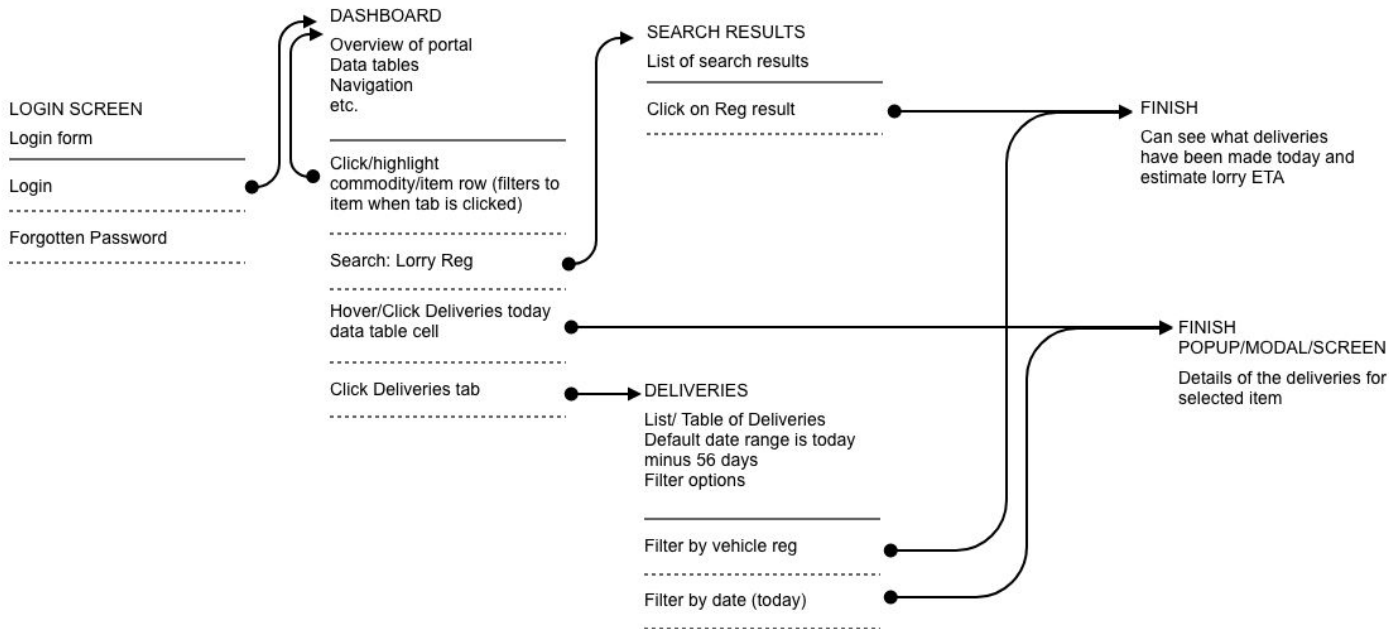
LOGIN SCREEN
Login form

Login

Forgotten Password

DASHBOARD
Overview of portal
Data tables
Navigation
etc.

Click/highlight commodity/item row (filters to item when tab is clicked)

Search: Lorry Reg

Hover/Click Deliveries today data table cell

Click Deliveries tab

SEARCH RESULTS
List of search results

Click on Reg result

FINISH
Can see what deliveries have been made today and estimate lorry ETA

FINISH
POPUP/MODAL/SCREEN
Details of the deliveries for selected item

DELIVERIES
List/ Table of Deliveries
Default date range is today minus 56 days
Filter options

Filter by vehicle reg

Filter by date (today)